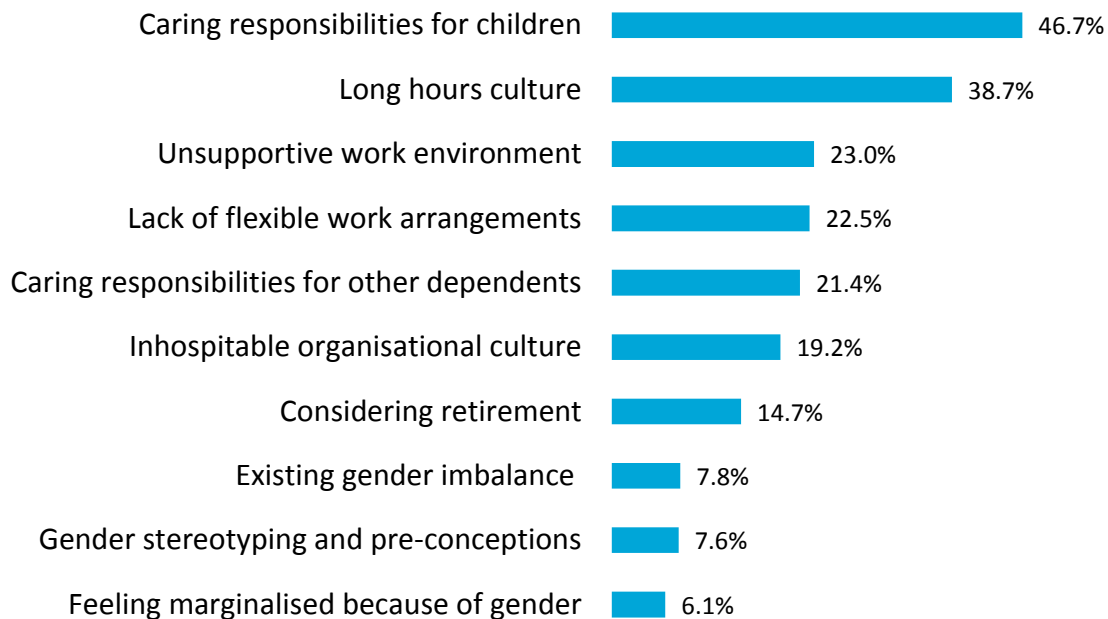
Caring responsibilities for children 46.7%
Long hours culture 38.7%
Unsupportive work environment 23.0%
Lack of flexible work arrangements 22.5%
Caring responsibilities for other dependents 21.4%
Inhospitable organisational culture 19.2%
Considering retirement 14.7%
Existing gender imbalance 7.8%
Gender stereotyping and pre-conceptions 7.6%
Feeling marginalised because of gender 6.1%